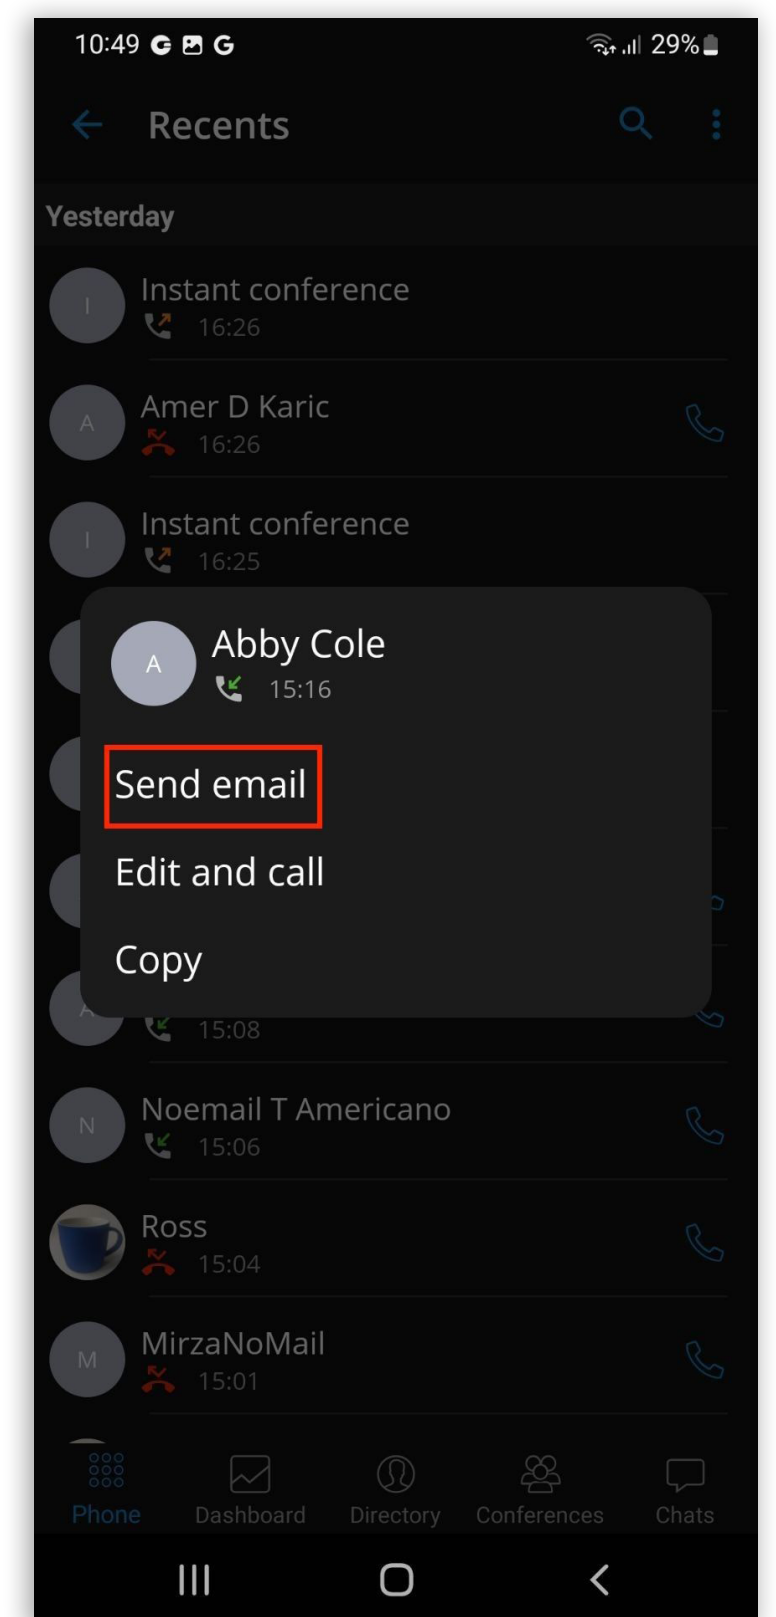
10:49 G G

29%

Recents

Yesterday

I
Instant conference
16:26

A
Amer D Karic
16:26

I
Instant conference
16:25

A
Abby Cole
15:16

Send email

Edit and call

Copy

15:08

N
Noemail T Americano
15:06

Ross
15:04

M
MirzaNoMail
15:01

Phone Dashboard Directory Conferences Chats